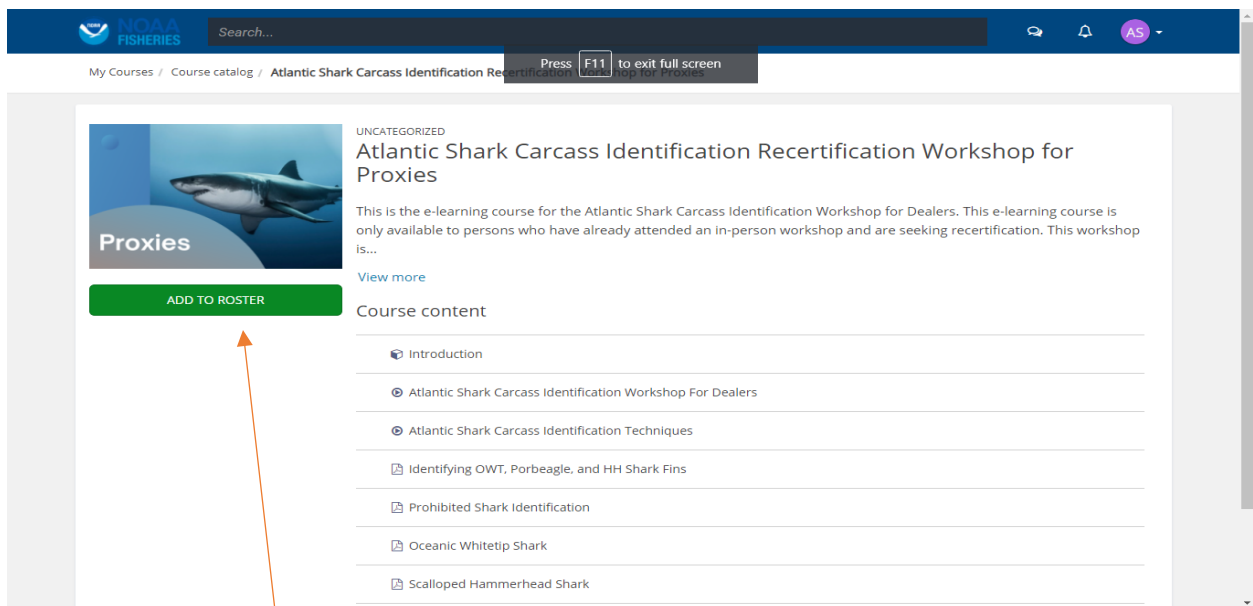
NOAA FISHERIES

Search...

AS

Press F11 to exit full screen

My Courses / Course catalog / Atlantic Shark Carcass Identification Re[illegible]hop for Proxies

Proxies

ADD TO ROSTER

UNCATEGORIZED

Atlantic Shark Carcass Identification Recertification Workshop for Proxies

This is the e-learning course for the Atlantic Shark Carcass Identification Workshop for Dealers. This e-learning course is only available to persons who have already attended an in-person workshop and are seeking recertification. This workshop is...

View more

Course content

Introduction

Atlantic Shark Carcass Identification Workshop For Dealers

Atlantic Shark Carcass Identification Techniques

Identifying OWT, Porbeagle, and HH Shark Fins

Prohibited Shark Identification

Oceanic Whitetip Shark

Scalloped Hammerhead Shark